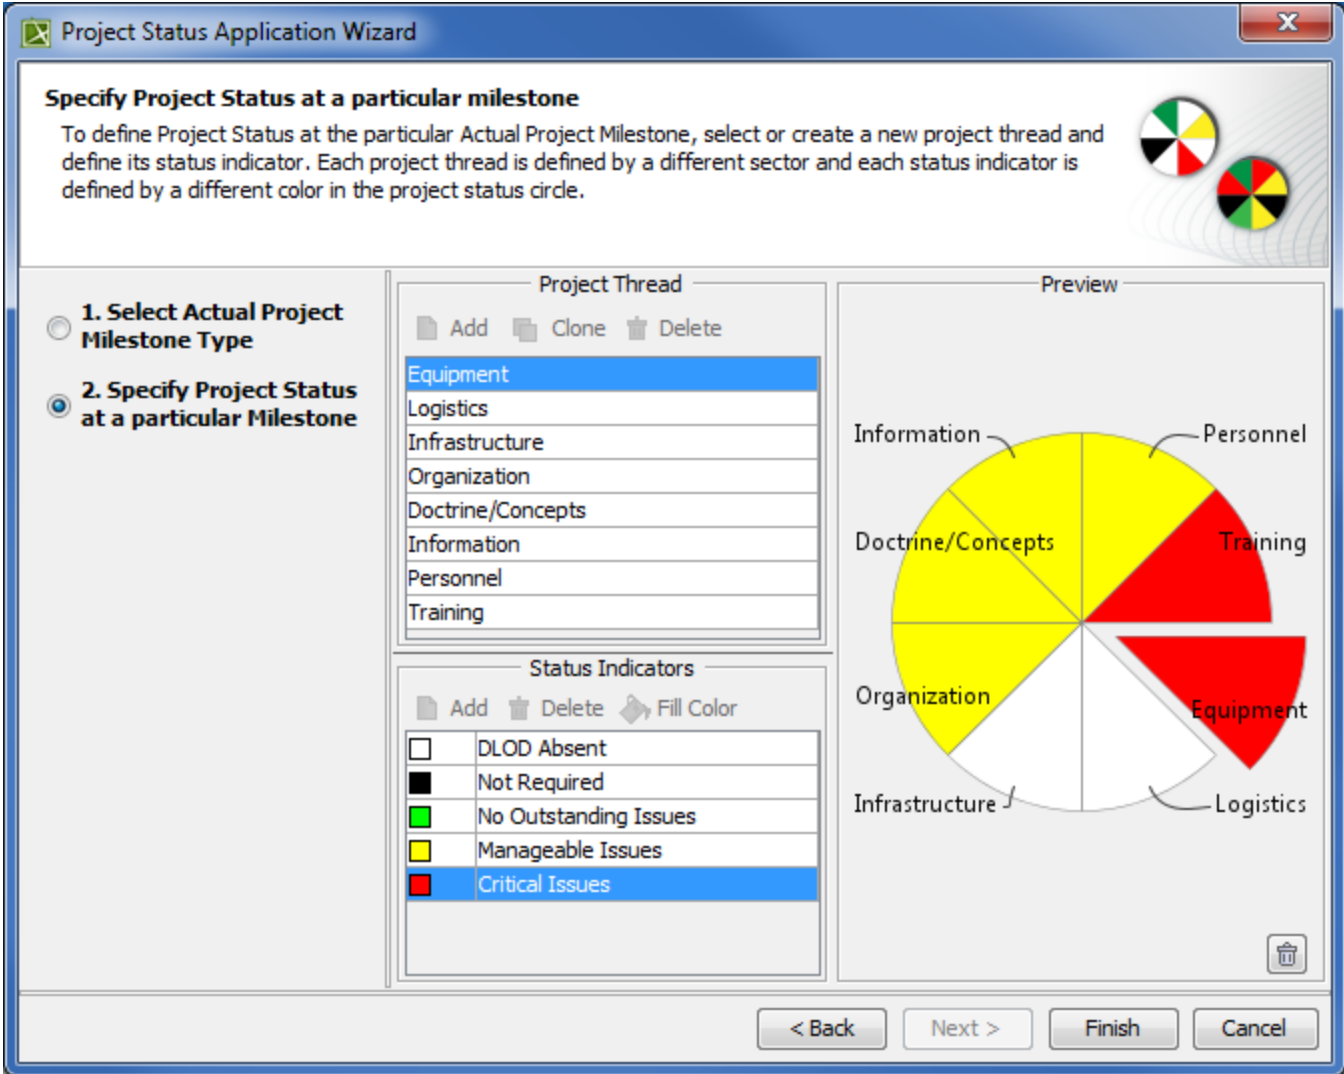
Project Status Application Wizard

Specify Project Status at a particular milestone

To define Project Status at the particular Actual Project Milestone, select or create a new project thread and define its status indicator. Each project thread is defined by a different sector and each status indicator is defined by a different color in the project status circle.

1. Select Actual Project Milestone Type

2. Specify Project Status at a particular Milestone

Project Thread

Add Clone Delete

Equipment
Logistics
Infrastructure
Organization
Doctrine/Concepts
Information
Personnel
Training

Status Indicators

Add Delete Fill Color

| | |
|---|---|
| | DLOD Absent |
| | Not Required |
| | No Outstanding Issues |
| | Manageable Issues |
| | Critical Issues |

Preview

Information
Personnel
Doctrine/Concepts
Training
Organization
Equipment
Infrastructure
Logistics

< Back Next > Finish Cancel